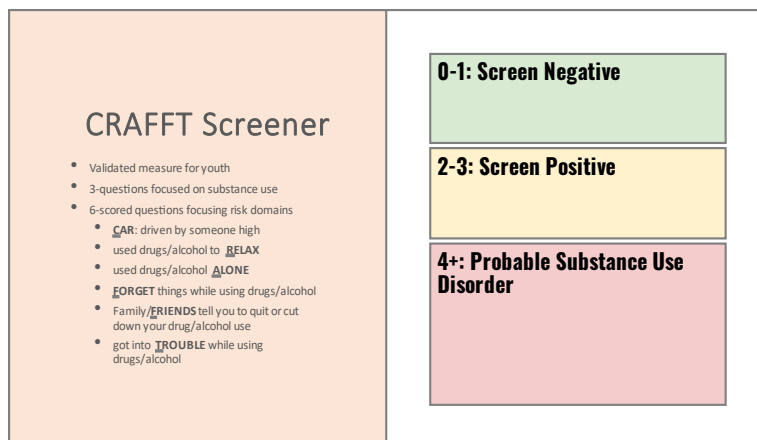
CRAFFT Screener

- Validated measure for youth
- 3-questions focused on substance use
- 6-scored questions focusing risk domains
  - CAR: driven by someone high
  - used drugs/alcohol to RELAX
  - used drugs/alcohol ALONE
  - FORGET things while using drugs/alcohol
  - Family/FRIENDS tell you to quit or cut down your drug/alcohol use
  - got into TROUBLE while using drugs/alcohol

0-1: Screen Negative

2-3: Screen Positive

4+: Probable Substance Use Disorder